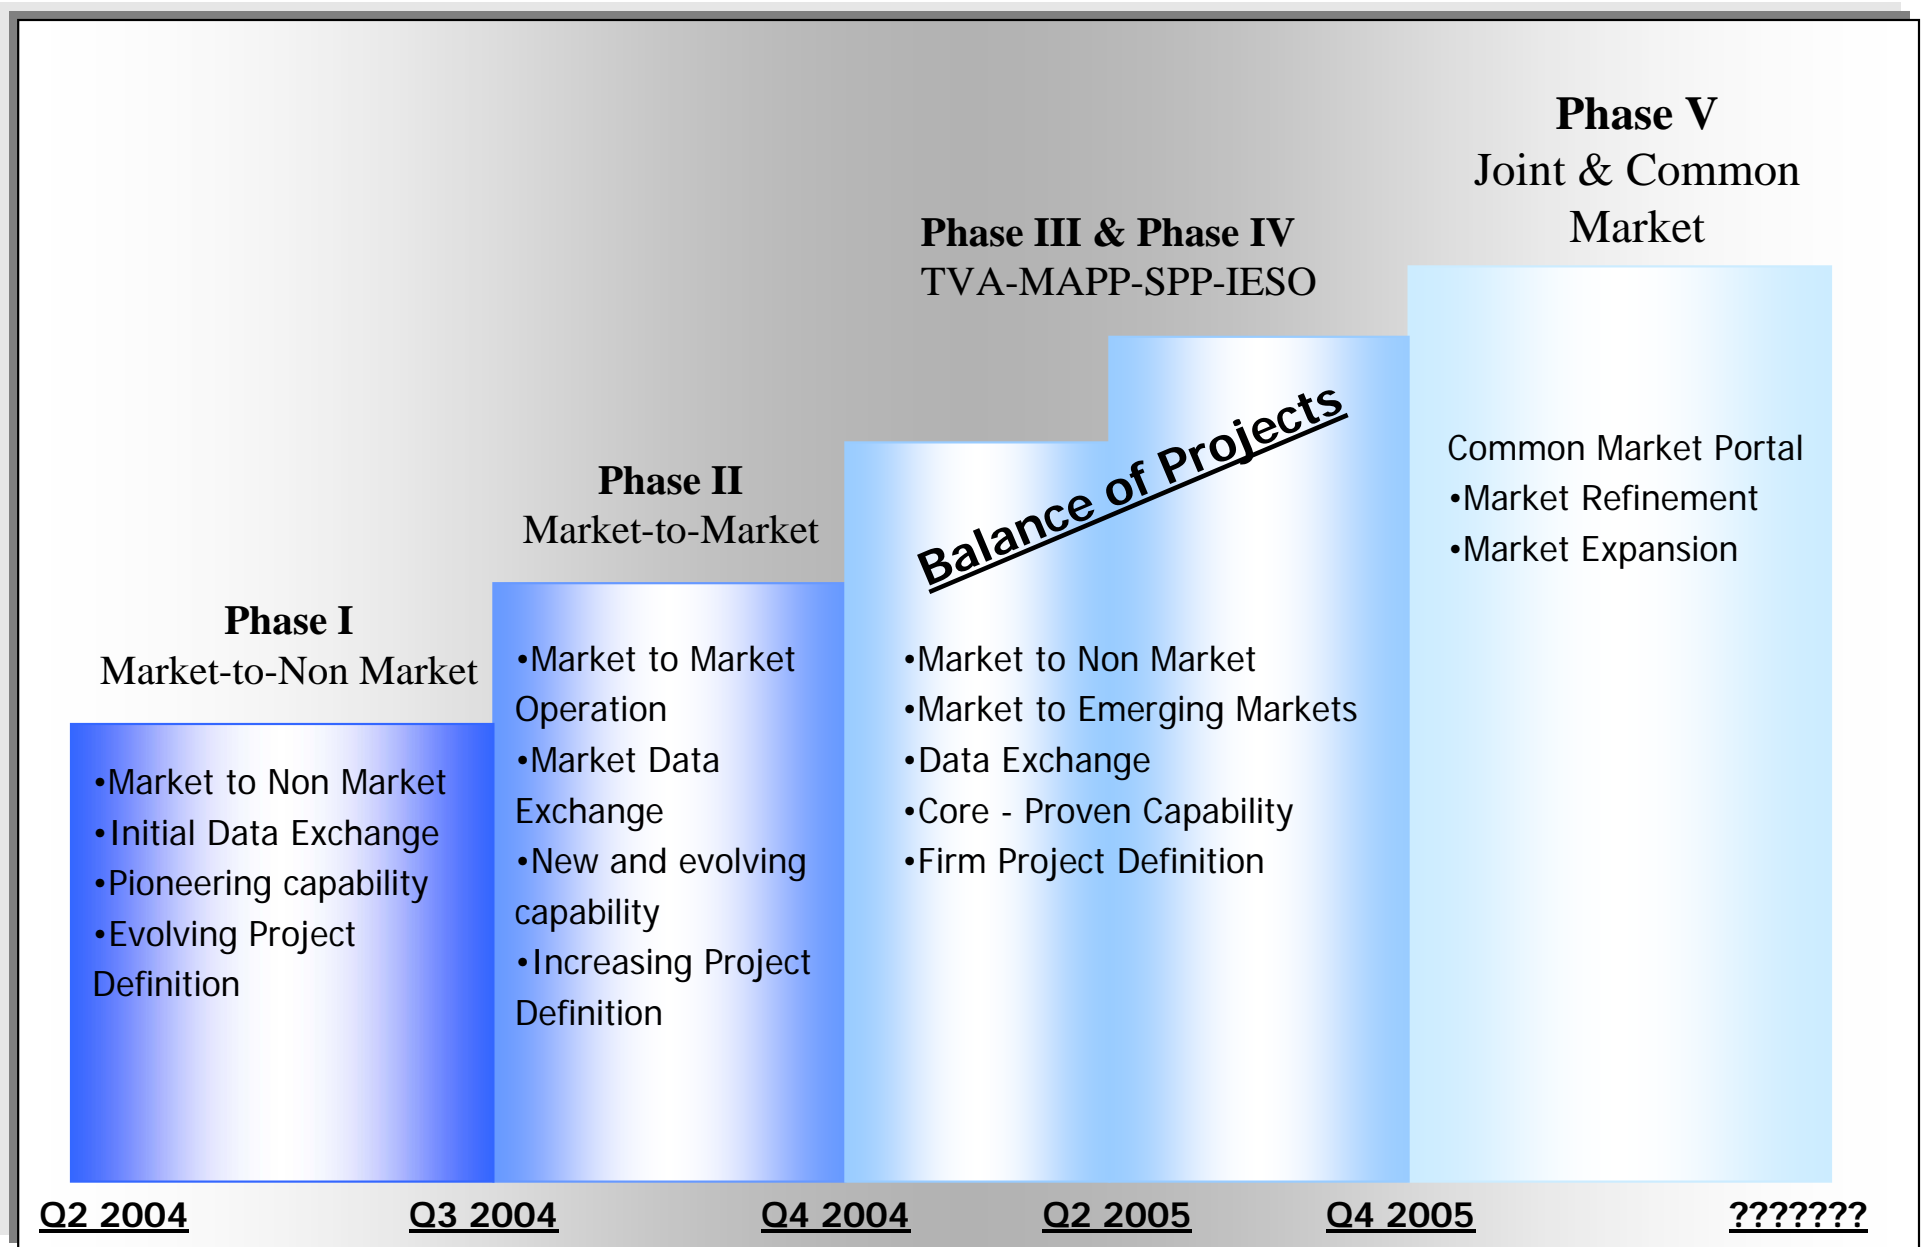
Phase V
Joint & Common Market

Phase III & Phase IV
TVA-MAPP-SPP-IESO

Phase II
Market-to-Market

Phase I
Market-to-Non Market

•Market to Non Market
•Initial Data Exchange
•Pioneering capability
•Evolving Project Definition

•Market to Market Operation
•Market Data Exchange
•New and evolving capability
•Increasing Project Definition

Balance of Projects

•Market to Non Market
•Market to Emerging Markets
•Data Exchange
•Core - Proven Capability
•Firm Project Definition

Common Market Portal
•Market Refinement
•Market Expansion

Q2 2004

Q3 2004

Q4 2004

Q2 2005

Q4 2005

???????